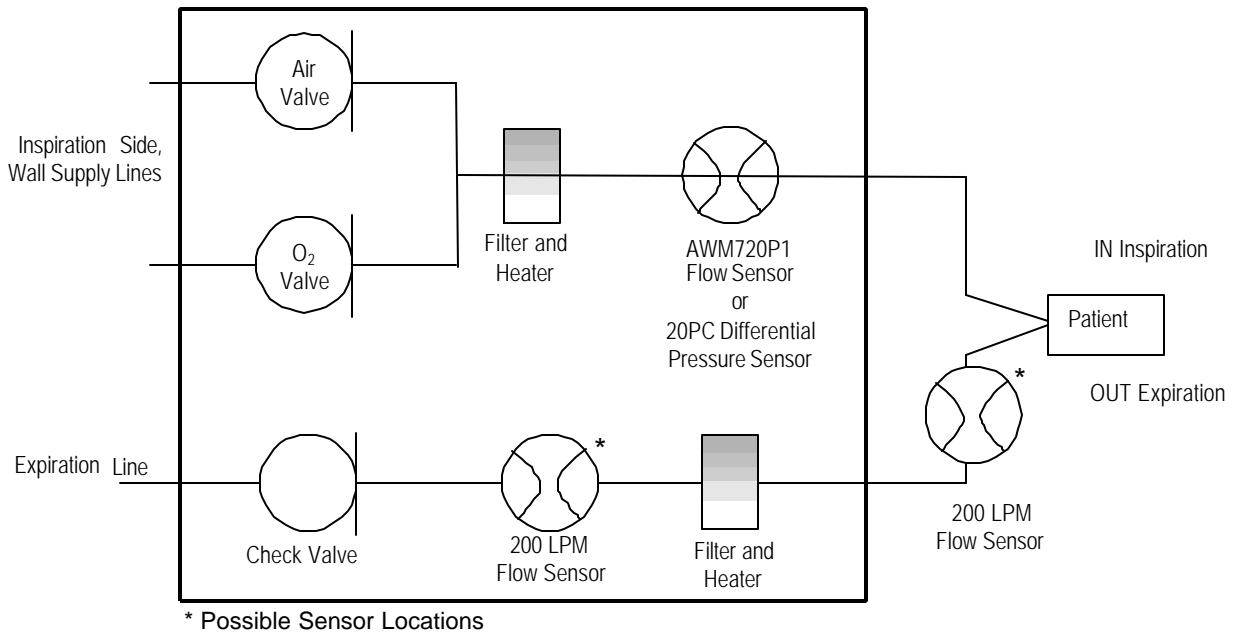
Air Valve

Inspiration Side, Wall Supply Lines

$O_2$ Valve

Filter and Heater

AWM720P1 Flow Sensor or 20PC Differential Pressure Sensor

IN Inspiration

Patient

OUT Expiration

*

Expiration Line

Check Valve

*

200 LPM Flow Sensor

Filter and Heater

200 LPM Flow Sensor

* Possible Sensor Locations